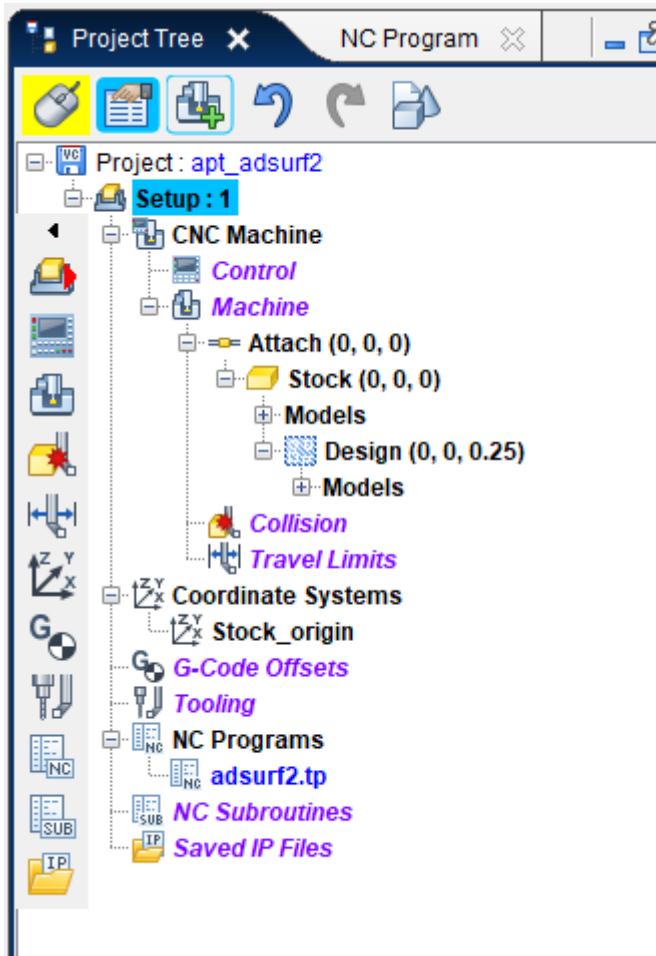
Project Tree ✕ NC Program

Project : apt_adsurf2
Setup : 1
CNC Machine
Control
Machine
Attach (0, 0, 0)
Stock (0, 0, 0)
Models
Design (0, 0, 0.25)
Models
Collision
Travel Limits
Coordinate Systems
Stock_origin
G-Code Offsets
Tooling
NC Programs
adsurf2.tp
NC Subroutines
Saved IP Files